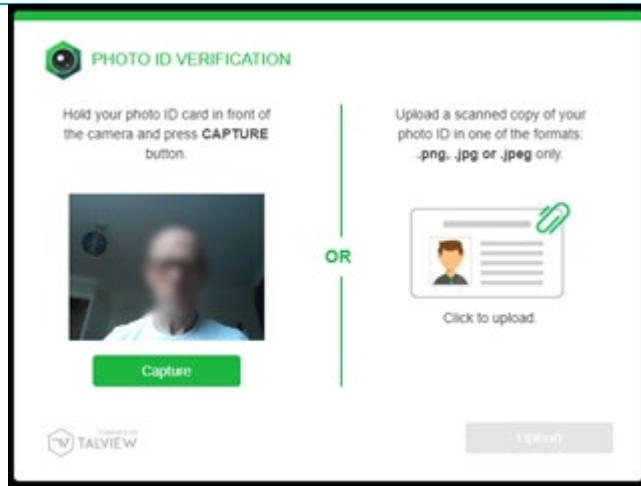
PHOTO ID VERIFICATION

Hold your photo ID card in front of the camera and press **CAPTURE** button.

Capture

OR

Upload a scanned copy of your photo ID in one of the formats: **.png, .jpg or .jpeg** only.

Click to upload.

POWERED BY
TALVIEW

Upload